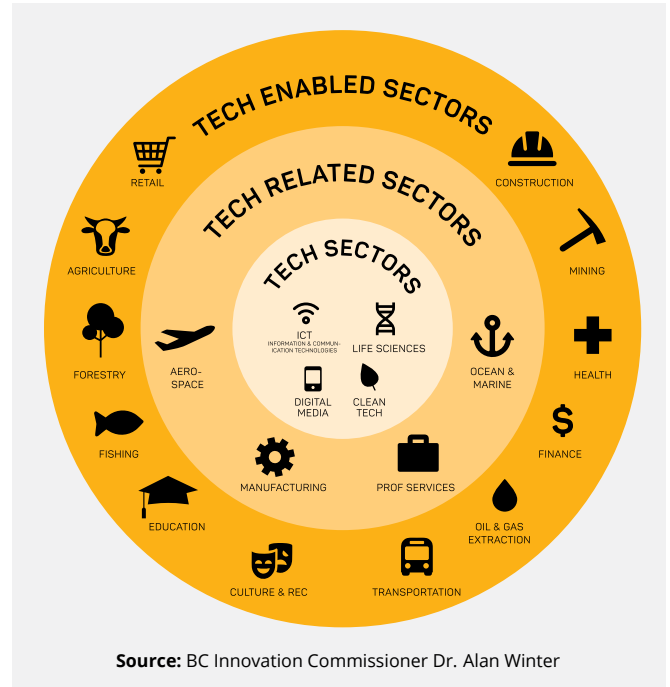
TECH ENABLED SECTORS

RETAIL

CONSTRUCTION

AGRICULTURE

MINING

FORESTRY

HEALTH

FISHING

FINANCE

EDUCATION

OIL & GAS EXTRACTION

CULTURE & REC

TRANSPORTATION

TECH RELATED SECTORS

AERO-SPACE

OCEAN & MARINE

MANUFACTURING

PROF SERVICES

TECH SECTORS

ICT
INFORMATION & COMMUNICATION TECHNOLOGIES

LIFE SCIENCES

DIGITAL MEDIA

CLEAN TECH

Source: BC Innovation Commissioner Dr. Alan Winter